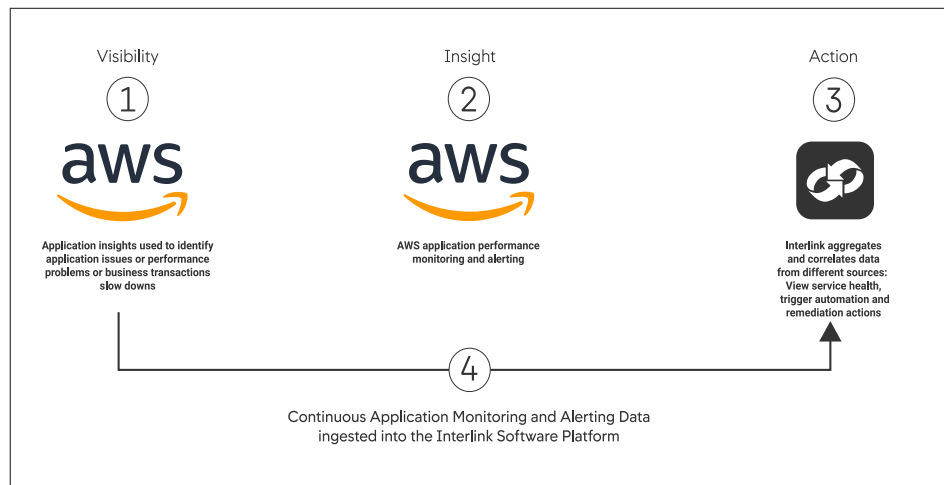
Visibility

1

aws

Application insights used to identify application issues or performance problems or business transactions slow downs

Insight

2

aws

AWS application performance monitoring and alerting

Action

3

Interlink aggregates and correlates data from different sources: View service health, trigger automation and remediation actions

4

Continuous Application Monitoring and Alerting Data ingested into the Interlink Software Platform